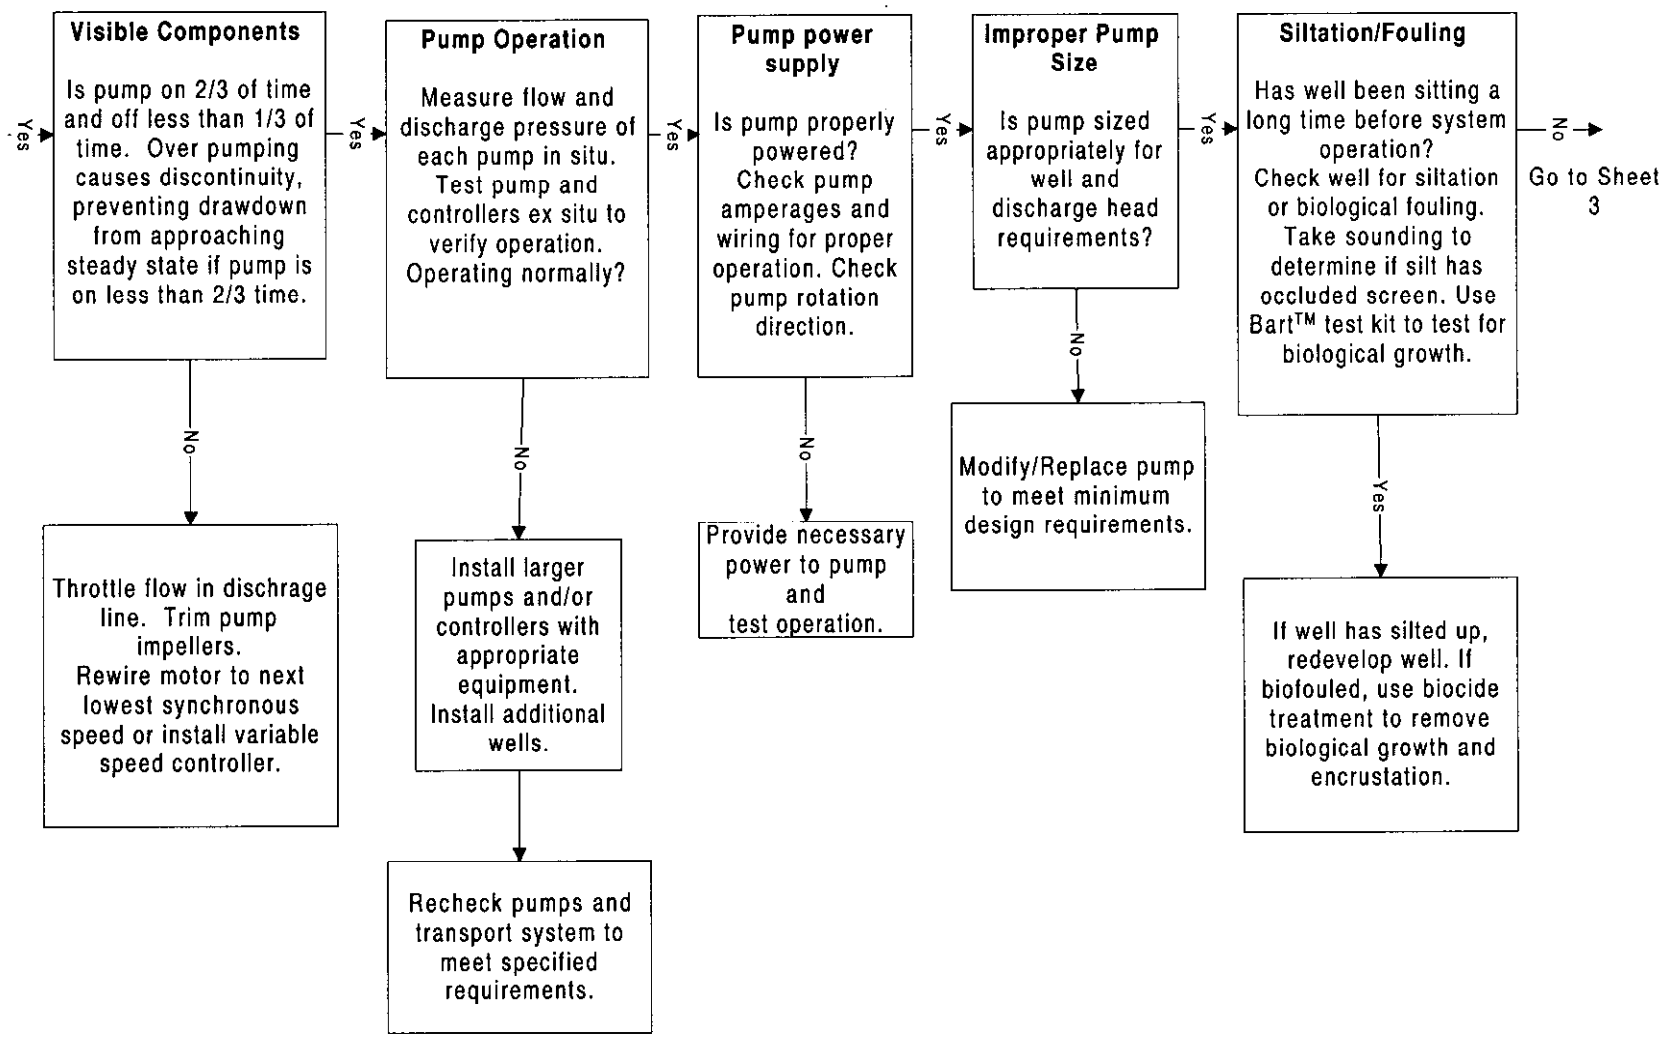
Yes

Visible Components

Is pump on 2/3 of time and off less than 1/3 of time. Over pumping causes discontinuity, preventing drawdown from approaching steady state if pump is on less than 2/3 time.

No

Throttle flow in dischrage line. Trim pump impellers. Rewire motor to next lowest synchronous speed or install variable speed controller.

Yes

Pump Operation

Measure flow and discharge pressure of each pump in situ. Test pump and controllers ex situ to verify operation. Operating normally?

No

Install larger pumps and/or controllers with appropriate equipment. Install additional wells.

Recheck pumps and transport system to meet specified requirements.

Yes

Pump power supply

Is pump properly powered? Check pump amperages and wiring for proper operation. Check pump rotation direction.

No

Provide necessary power to pump and test operation.

Yes

Improper Pump Size

Is pump sized appropriately for well and discharge head requirements?

No

Modify/Replace pump to meet minimum design requirements.

Yes

Siltation/Fouling

Has well been sitting a long time before system operation? Check well for siltation or biological fouling. Take sounding to determine if silt has occluded screen. Use Bart$^{TM}$ test kit to test for biological growth.

Yes

If well has silted up, redevelop well. If biofouled, use biocide treatment to remove biological growth and encrustation.

No

Go to Sheet 3